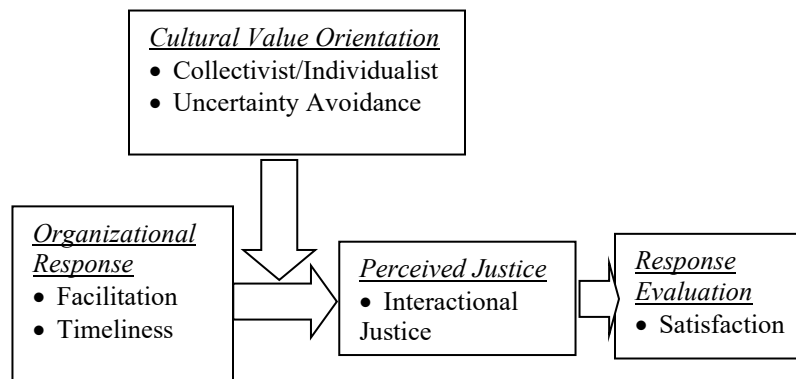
Cultural Value Orientation
- Collectivist/Individualist
- Uncertainty Avoidance

Organizational Response
- Facilitation
- Timeliness

Perceived Justice
- Interactional Justice

Response Evaluation
- Satisfaction